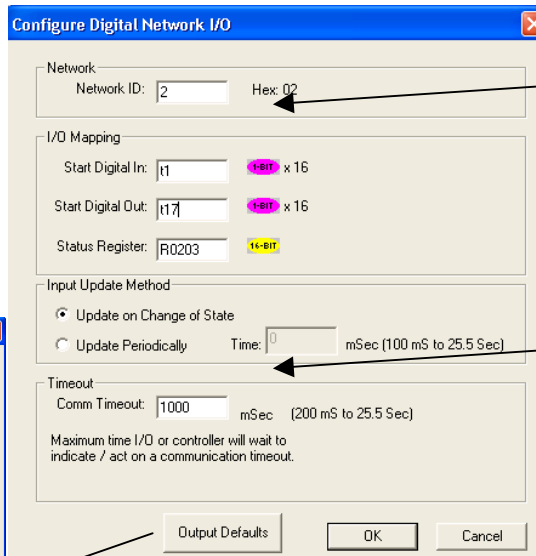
Configure Digital Network I/O

Network
Network ID: 2
Hex: 02

I/O Mapping
Start Digital In: t1
1-BIT x 16
Start Digital Out: t17
1-BIT x 16
Status Register: R0203
16-BIT

Input Update Method
Update on Change of State
Update Periodically
Time: 0
mSec (100 mS to 25.5 Sec)

Timeout
Comm Timeout: 1000
mSec (200 mS to 25.5 Sec)
Maximum time I/O or controller will wait to indicate / act on a communication timeout.

Output Defaults
OK
Cancel